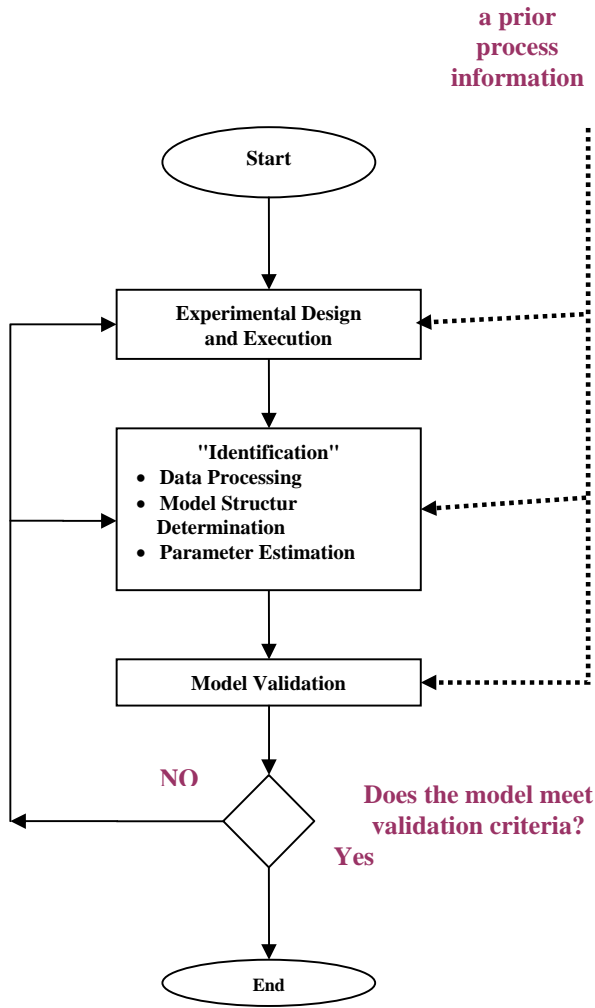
a prior process information

Start

Experimental Design and Execution

"Identification"
- Data Processing
- Model Structur Determination
- Parameter Estimation

Model Validation

NO

Does the model meet validation criteria?

Yes

End